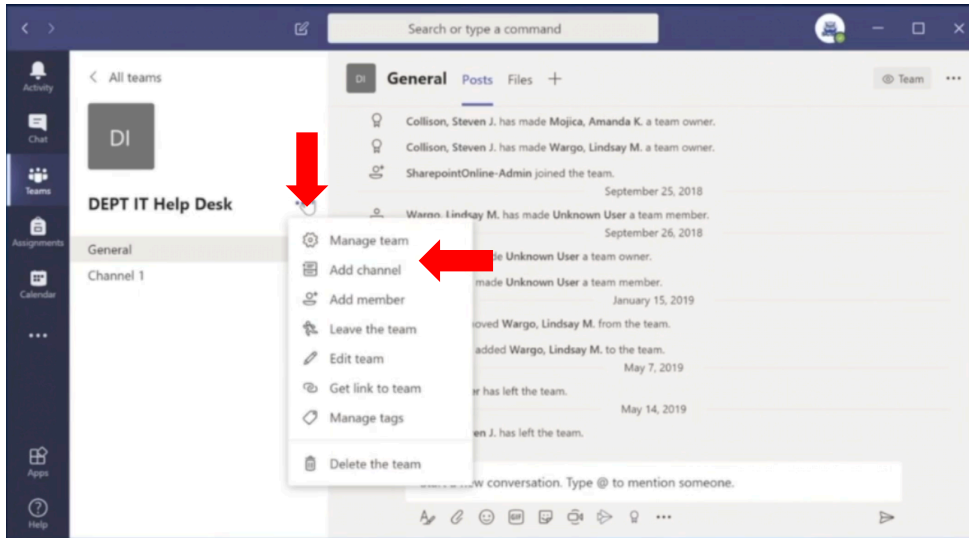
Search or type a command

Activity

Chat

Teams

Assignments

Calendar

...

Apps

Help

< All teams

DI

DEPT IT Help Desk

General

Channel 1

Manage team

Add channel

Add member

Leave the team

Edit team

Get link to team

Manage tags

Delete the team

DI General Posts Files +

Team ...

Collison, Steven J. has made Mojica, Amanda K. a team owner.

Collison, Steven J. has made Wargo, Lindsay M. a team owner.

SharepointOnline-Admin joined the team.

September 25, 2018

Wargo, Lindsay M. has made Unknown User a team member.

September 26, 2018

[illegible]de Unknown User a team owner.

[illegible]made Unknown User a team member.

January 15, 2019

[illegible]oved Wargo, Lindsay M. from the team.

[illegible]added Wargo, Lindsay M. to the team.

May 7, 2019

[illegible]r has left the team.

May 14, 2019

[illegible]en J. has left the team.

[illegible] conversation. Type @ to mention someone.